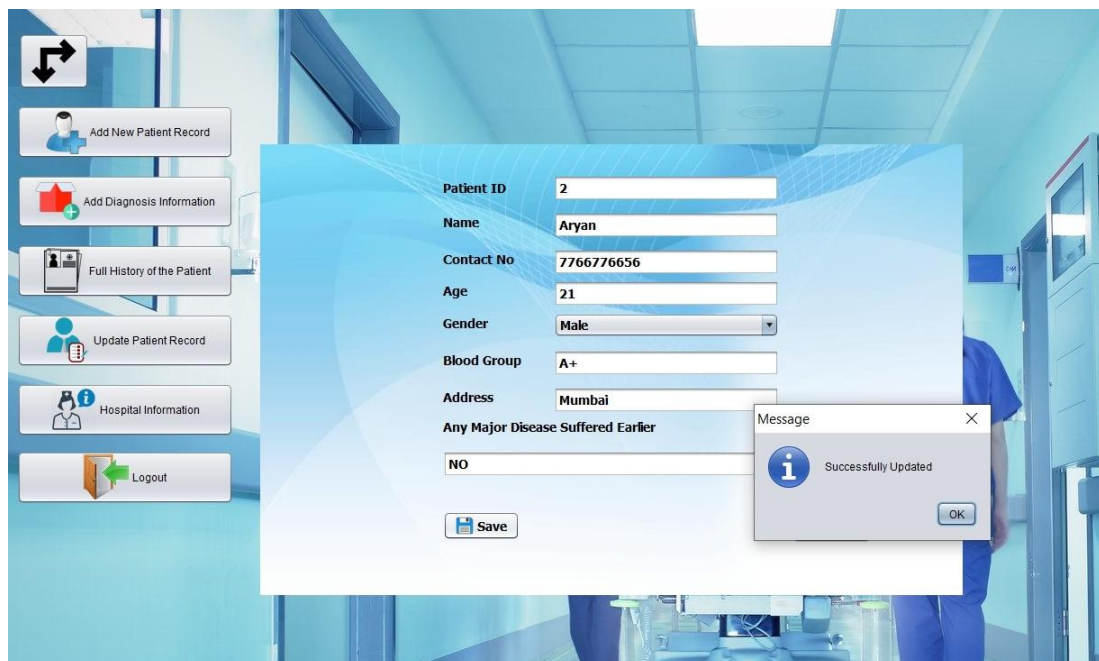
Add New Patient Record

Add Diagnosis Information

Full History of the Patient

Update Patient Record

Hospital Information

Logout

Patient ID 2

Name Aryan

Contact No 7766776656

Age 21

Gender Male

Blood Group A+

Address Mumbai

Any Major Disease Suffered Earlier

NO

Save

Message

Successfully Updated

OK